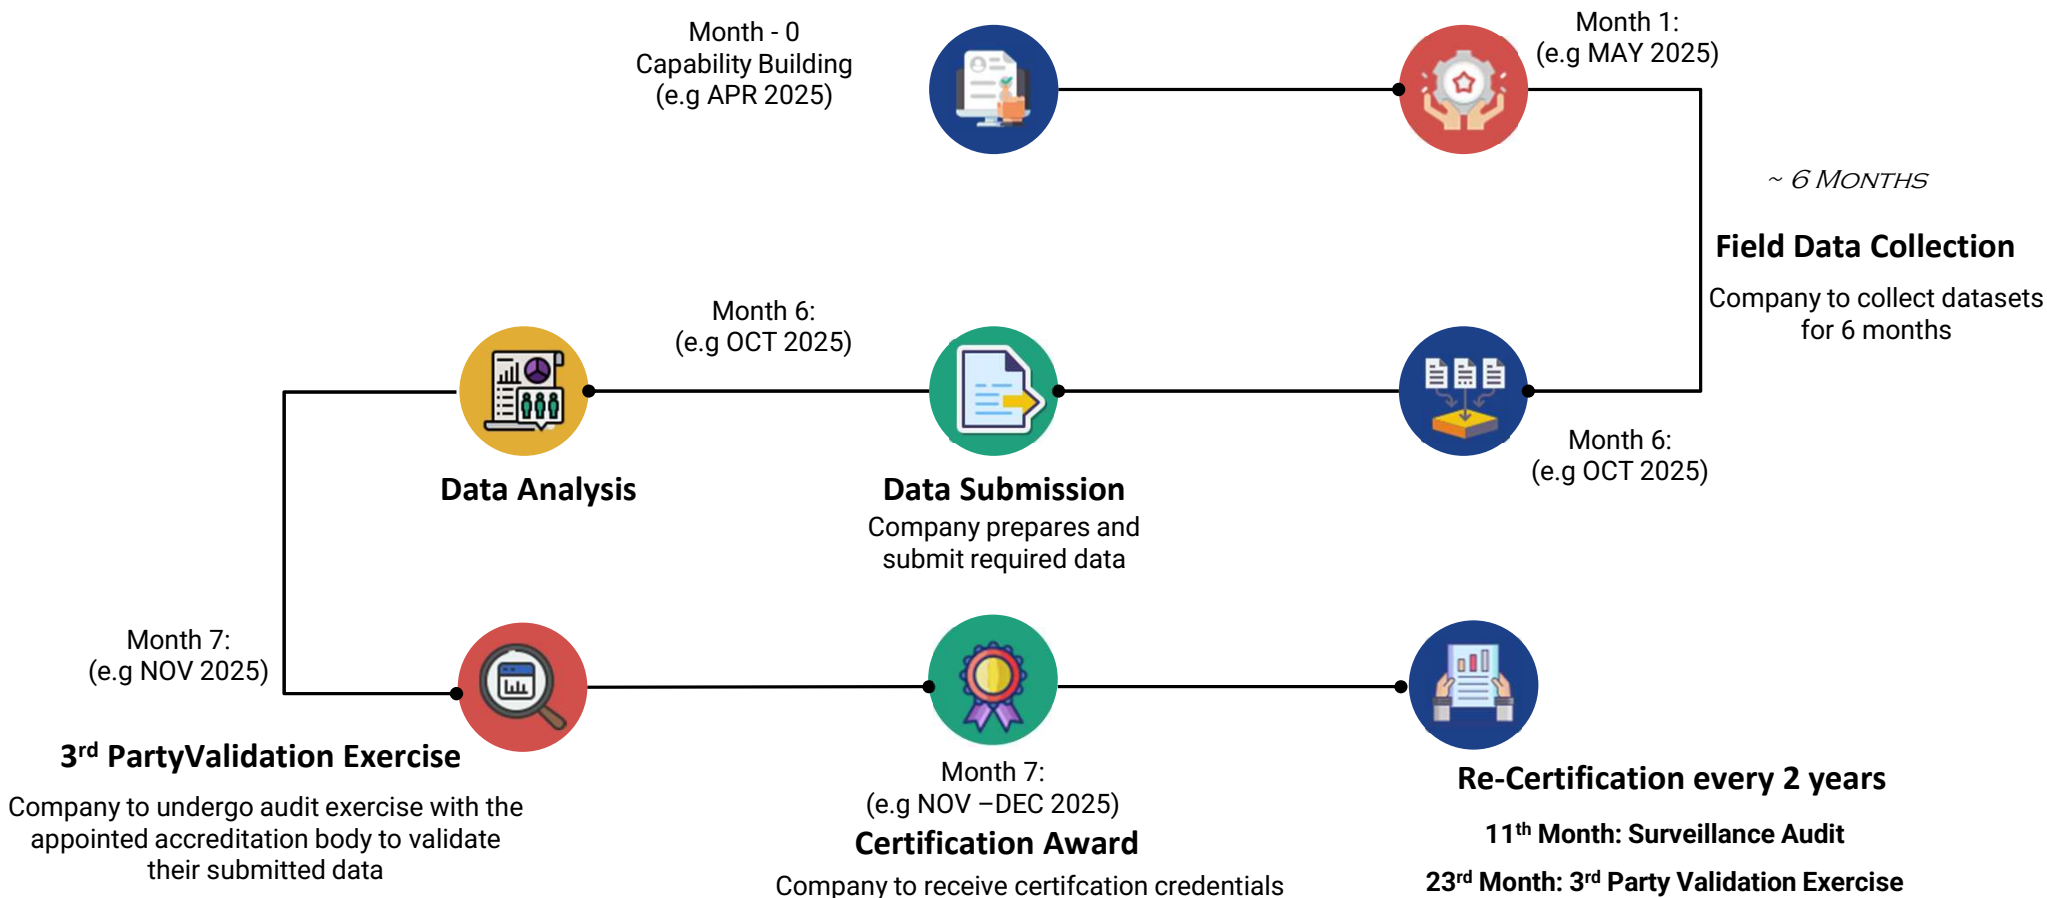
Month - 0
Capability Building
(e.g APR 2025)

Month 1:
(e.g MAY 2025)

~ 6 MONTHS

Field Data Collection

Company to collect datasets for 6 months

Month 6:
(e.g OCT 2025)

Month 6:
(e.g OCT 2025)

Data Analysis

Data Submission

Company prepares and submit required data

Month 7:
(e.g NOV 2025)

3$^{rd}$ PartyValidation Exercise

Company to undergo audit exercise with the appointed accreditation body to validate their submitted data

Month 7:
(e.g NOV –DEC 2025)

Certification Award

Company to receive certifcation credentials

Re-Certification every 2 years

11$^{th}$ Month: Surveillance Audit

23$^{rd}$ Month: 3$^{rd}$ Party Validation Exercise